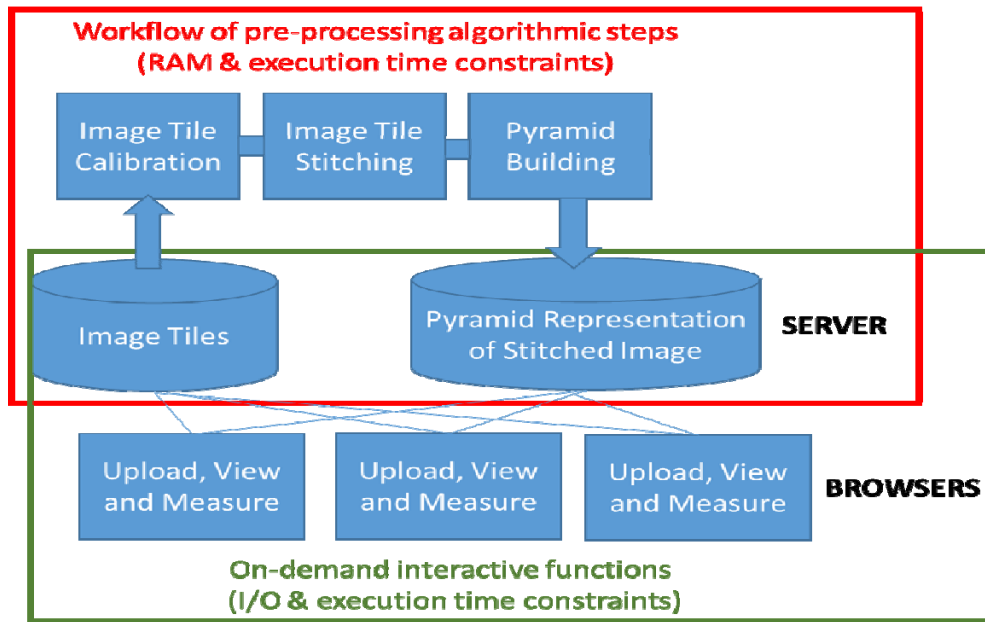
Workflow of pre-processing algorithmic steps
(RAM & execution time constraints)

Image Tile Calibration

Image Tile Stitching

Pyramid Building

Image Tiles

Pyramid Representation of Stitched Image

SERVER

Upload, View and Measure

Upload, View and Measure

Upload, View and Measure

BROWSERS

On-demand interactive functions
(I/O & execution time constraints)